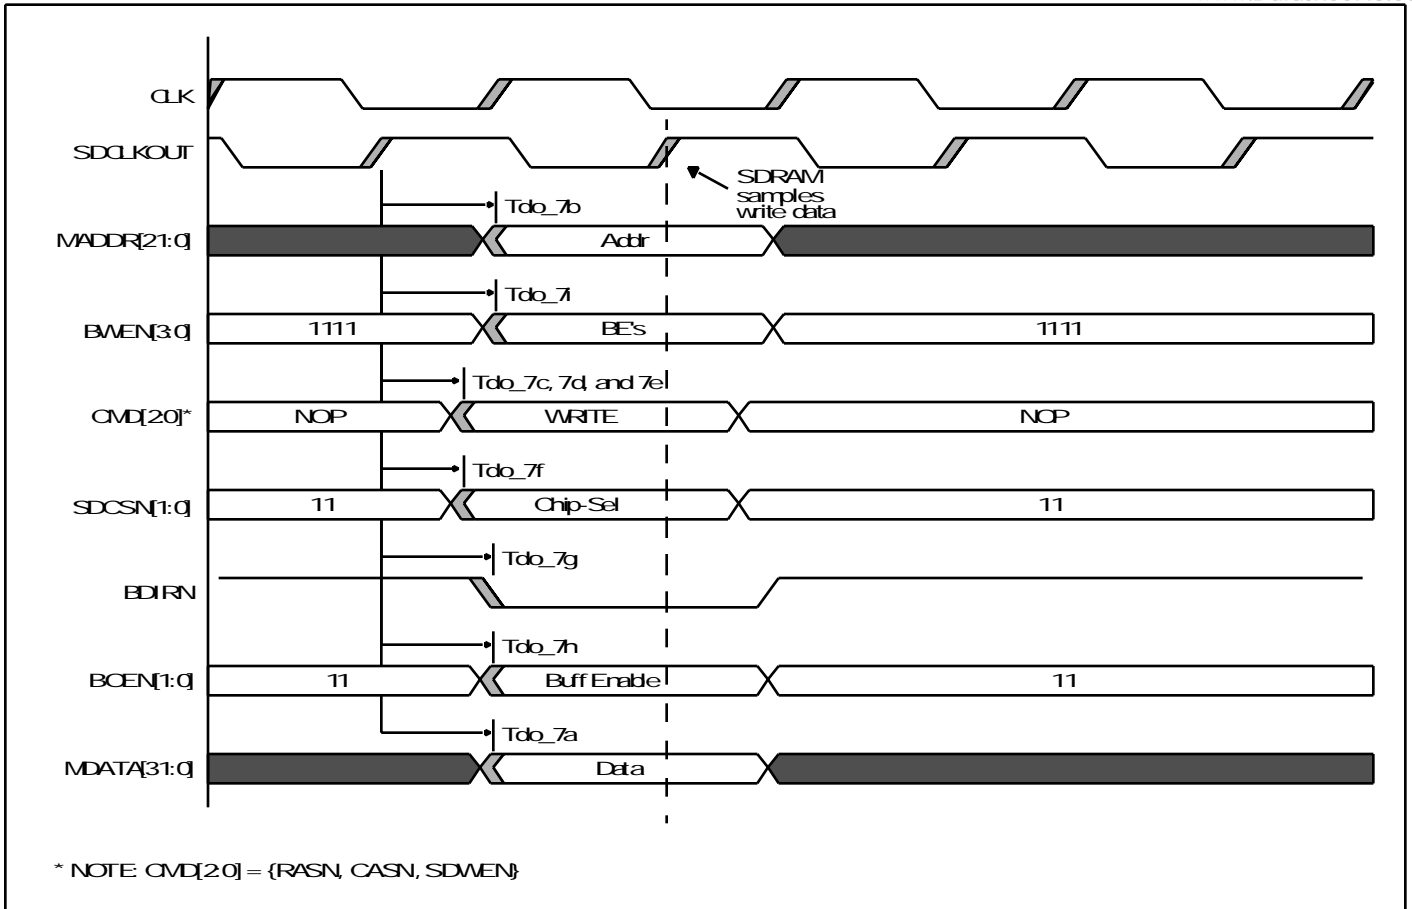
CLK

SDCLKOUT

SDRAM samples write data

Tdo_7b

MADDR[21:0]

Addr

Tdo_7i

BWEN[3:0]

1111

BE's

1111

Tdo_7c, 7d, and 7e

CMD[2:0]*

NOP

WRITE

NOP

Tdo_7f

SDCSN[1:0]

11

Chip-Sel

11

Tdo_7g

BDIRN

Tdo_7h

BOEN[1:0]

11

Buff Enable

11

Tdo_7a

MDATA[31:0]

Data

* NOTE: CMD[2:0] = {RASN, CASN, SDWEN}